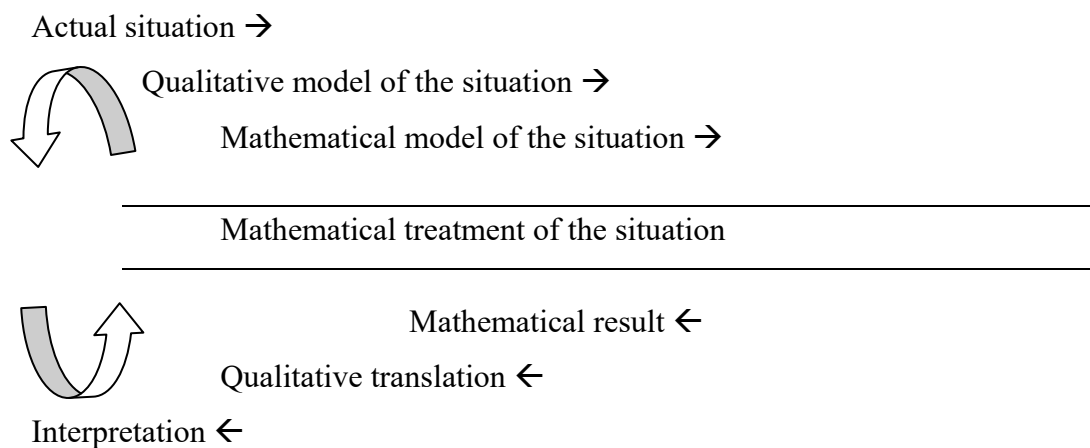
Actual situation $\rightarrow$

Qualitative model of the situation $\rightarrow$

Mathematical model of the situation $\rightarrow$

Mathematical treatment of the situation

Mathematical result $\leftarrow$

Qualitative translation $\leftarrow$

Interpretation $\leftarrow$